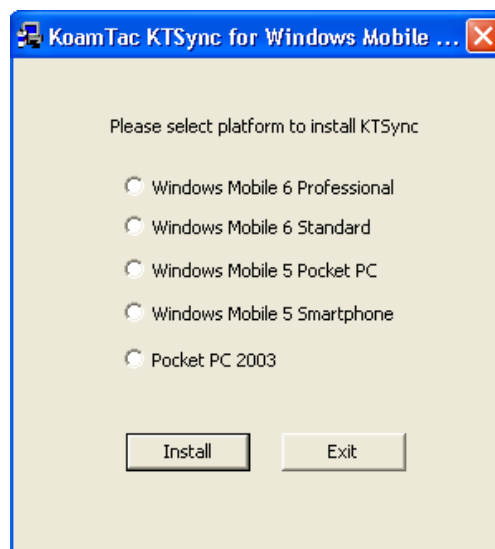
KoamTac KTSync for Windows Mobile ...

Please select platform to install KTSync

Windows Mobile 6 Professional

Windows Mobile 6 Standard

Windows Mobile 5 Pocket PC

Windows Mobile 5 Smartphone

Pocket PC 2003

Install

Exit